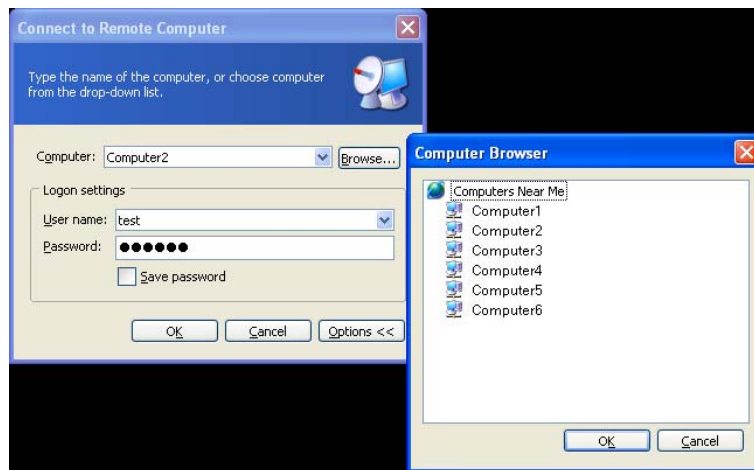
Connect to Remote Computer

Type the name of the computer, or choose computer from the drop-down list.

Computer: Computer2 Browse...

Logon settings

User name: test

Password: ●●●●●●

Save password

OK Cancel Options <<

Computer Browser

Computers Near Me

Computer1

Computer2

Computer3

Computer4

Computer5

Computer6

OK Cancel